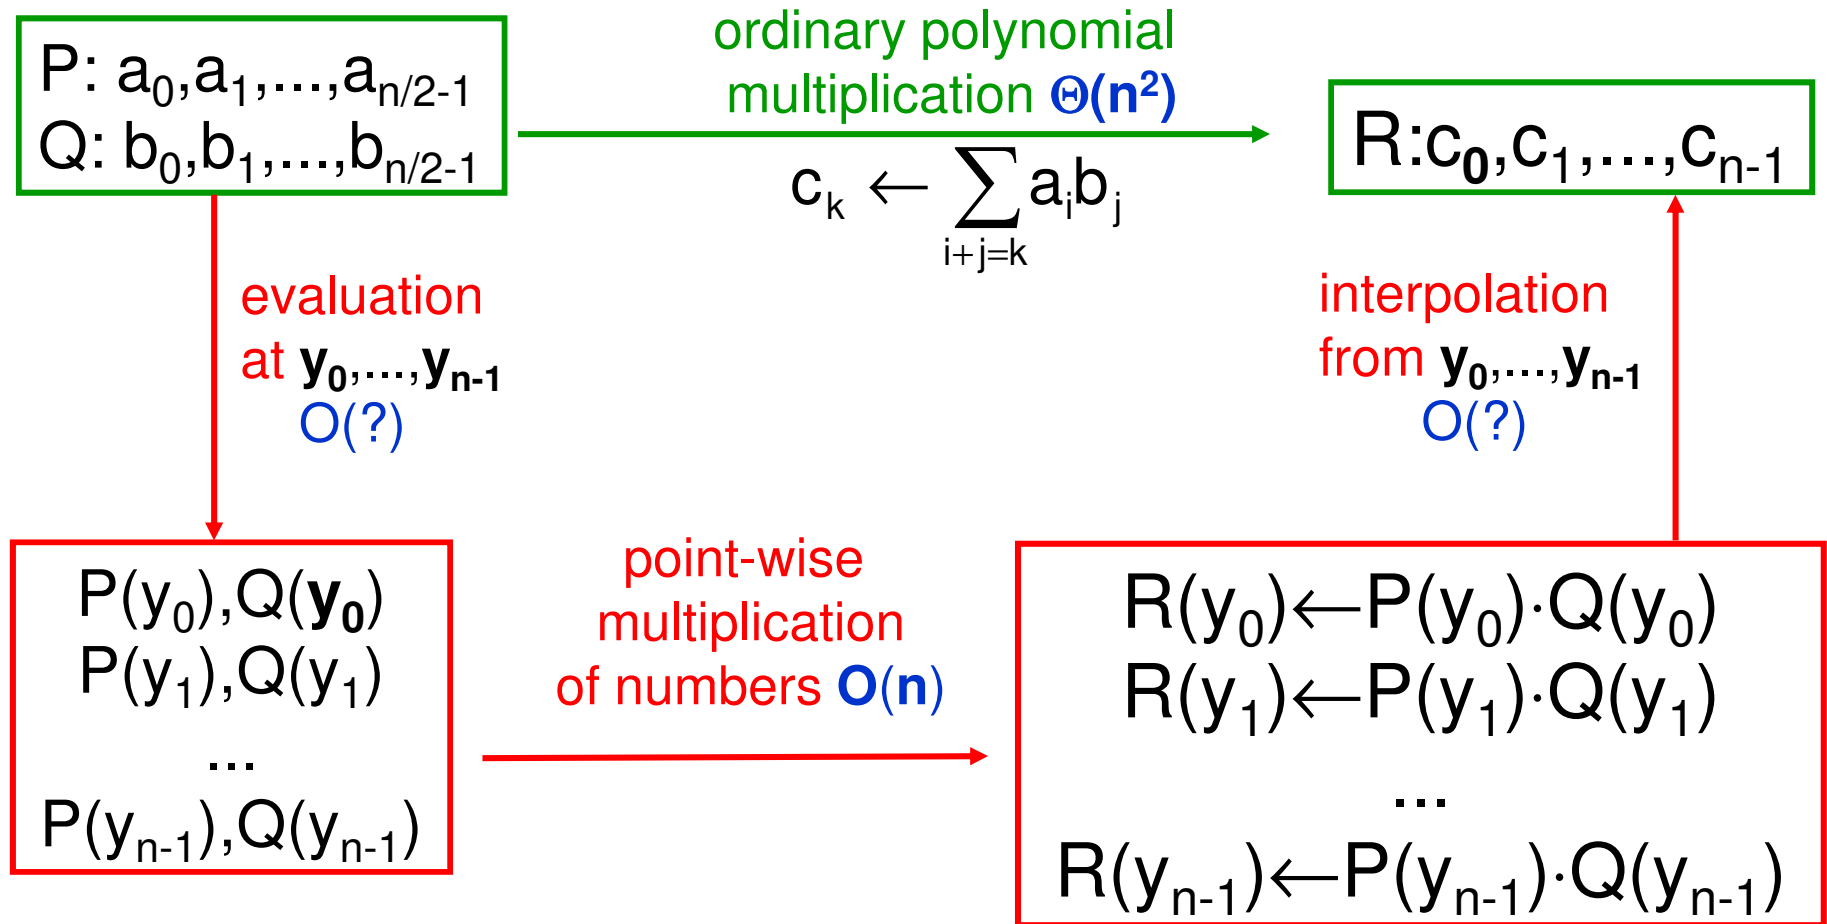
P: $a_0,a_1,\ldots,a_{n/2-1}$
Q: $b_0,b_1,\ldots,b_{n/2-1}$

ordinary polynomial multiplication $\Theta(n^2)$

$c_k \leftarrow \sum_{i+j=k} a_i b_j$

R: $c_0,c_1,\ldots,c_{n-1}$

evaluation at $y_0,\ldots,y_{n-1}$
O(?)

interpolation from $y_0,\ldots,y_{n-1}$
O(?)

$P(y_0),Q(y_0)$
$P(y_1),Q(y_1)$
...
$P(y_{n-1}),Q(y_{n-1})$

point-wise multiplication of numbers O(n)

$R(y_0)\leftarrow P(y_0)\cdot Q(y_0)$
$R(y_1)\leftarrow P(y_1)\cdot Q(y_1)$
...
$R(y_{n-1})\leftarrow P(y_{n-1})\cdot Q(y_{n-1})$